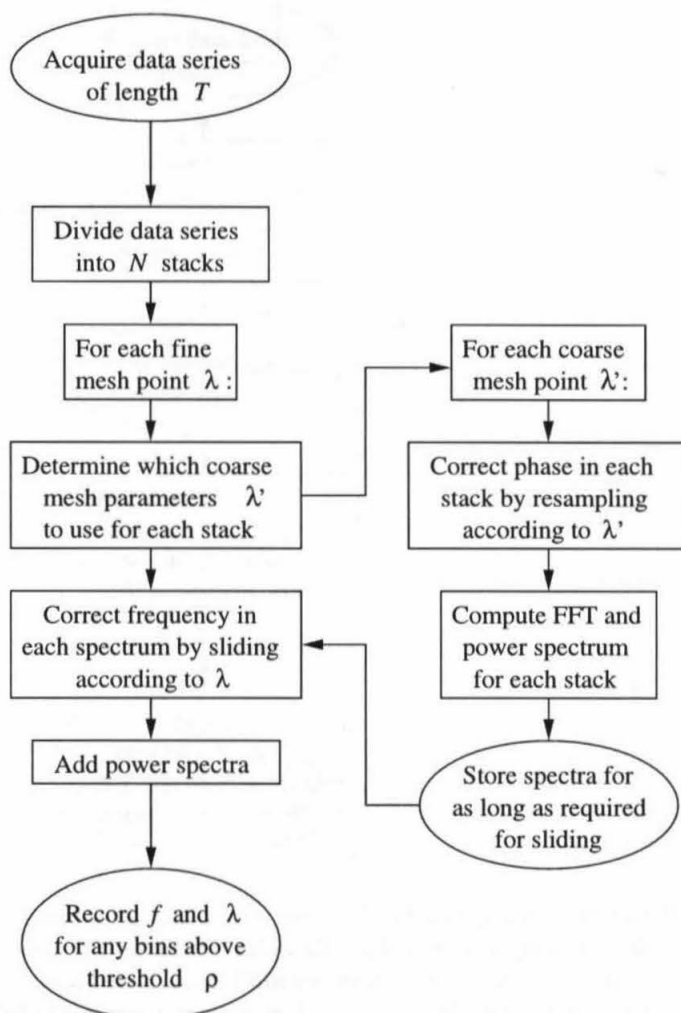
Acquire data series of length $T$

Divide data series into $N$ stacks

For each fine mesh point $\lambda$ :

Determine which coarse mesh parameters $\lambda'$ to use for each stack

Correct frequency in each spectrum by sliding according to $\lambda$

Add power spectra

Record $f$ and $\lambda$ for any bins above threshold $\rho$

For each coarse mesh point $\lambda'$:

Correct phase in each stack by resampling according to $\lambda'$

Compute FFT and power spectrum for each stack

Store spectra for as long as required for sliding